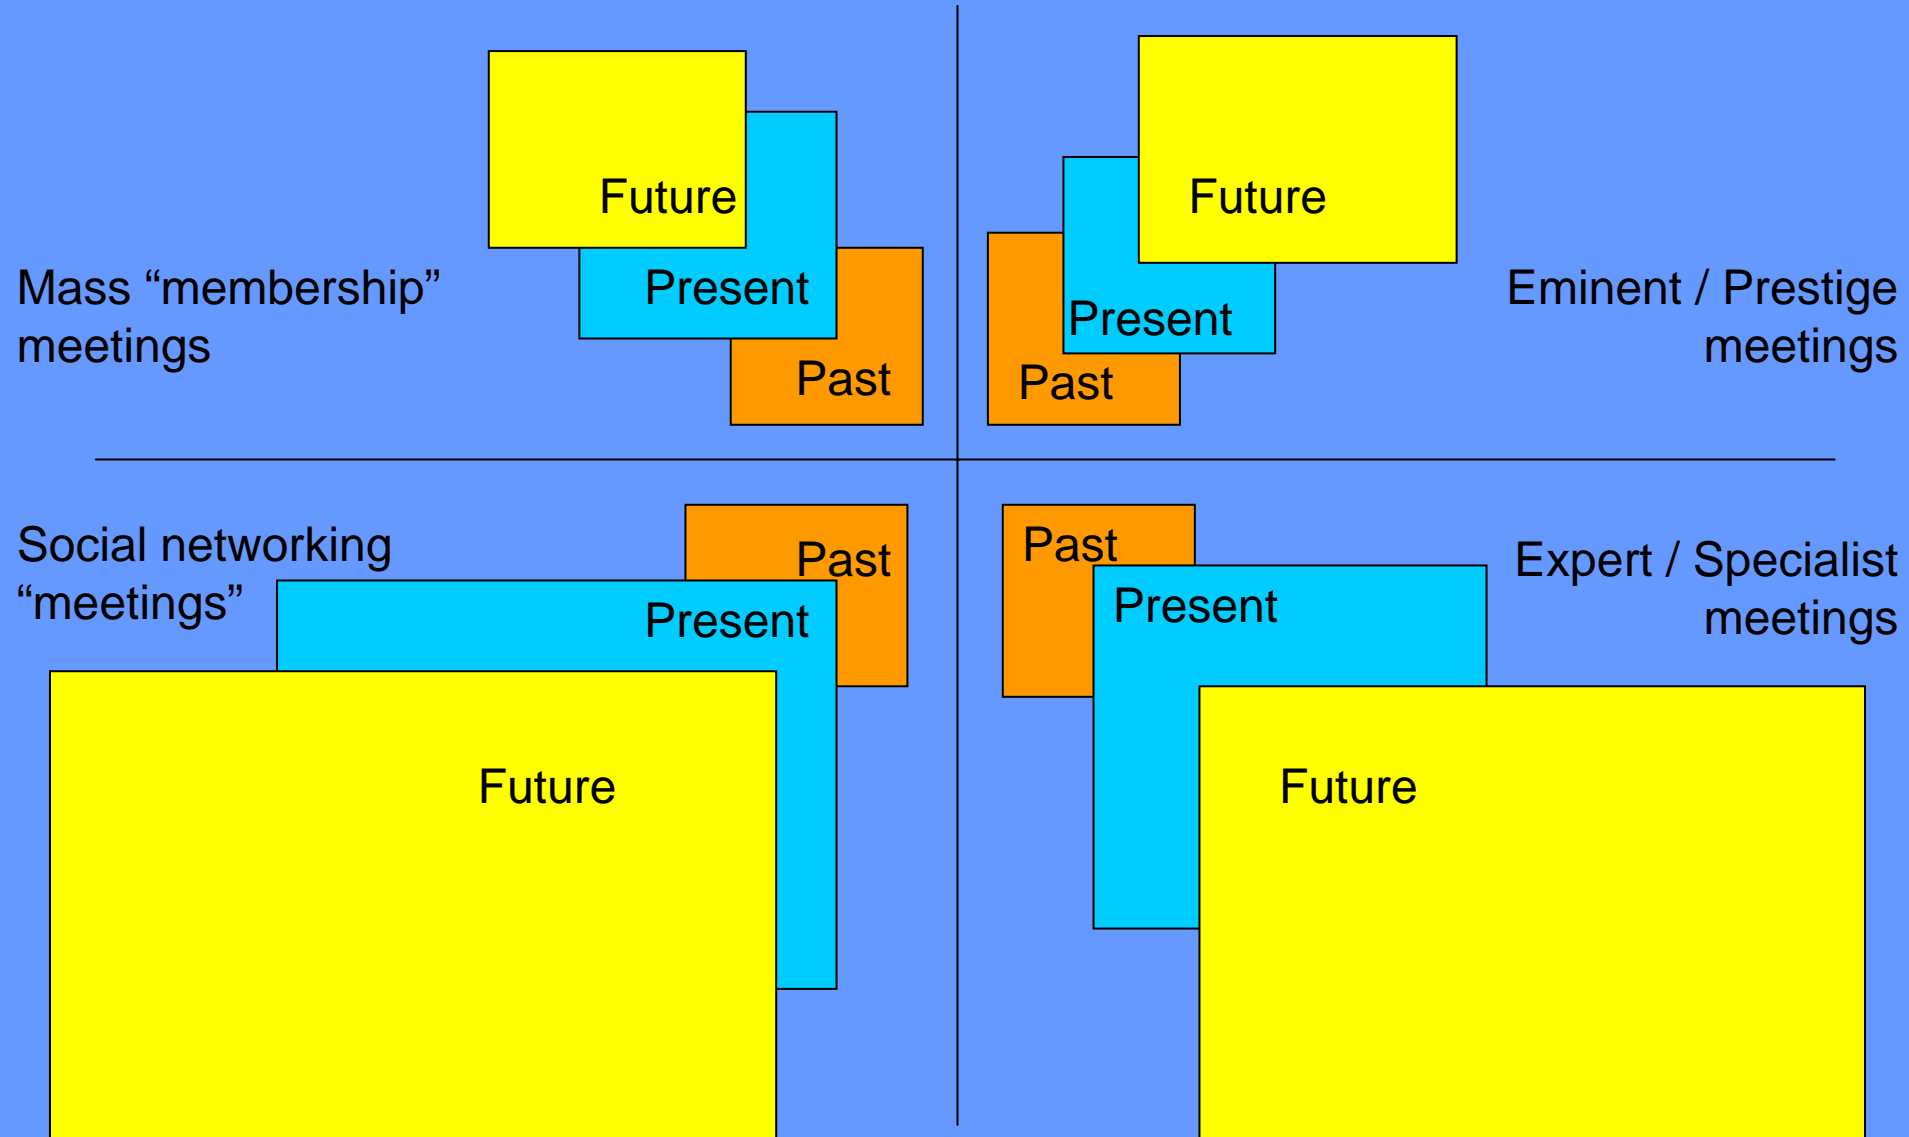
Mass “membership” meetings

Future

Present

Past

Future

Present

Past

Eminent / Prestige meetings

Social networking “meetings”

Past

Present

Future

Past

Present

Future

Expert / Specialist meetings